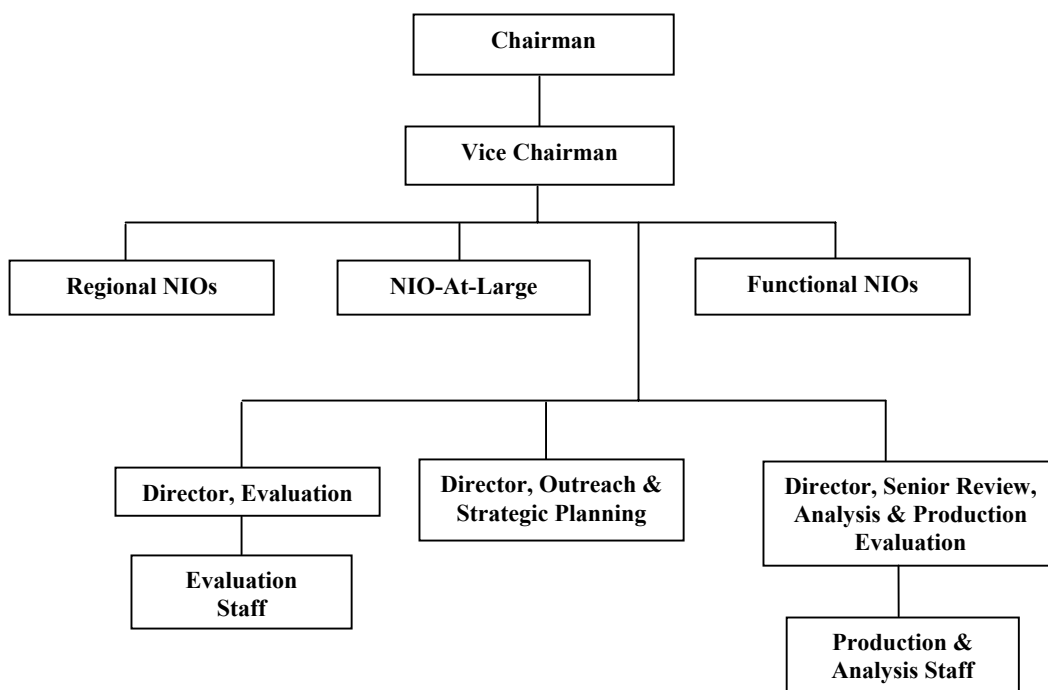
Chairman

Vice Chairman

Regional NIOs

NIO-At-Large

Functional NIOs

Director, Evaluation

Evaluation Staff

Director, Outreach & Strategic Planning

Director, Senior Review, Analysis & Production Evaluation

Production & Analysis Staff